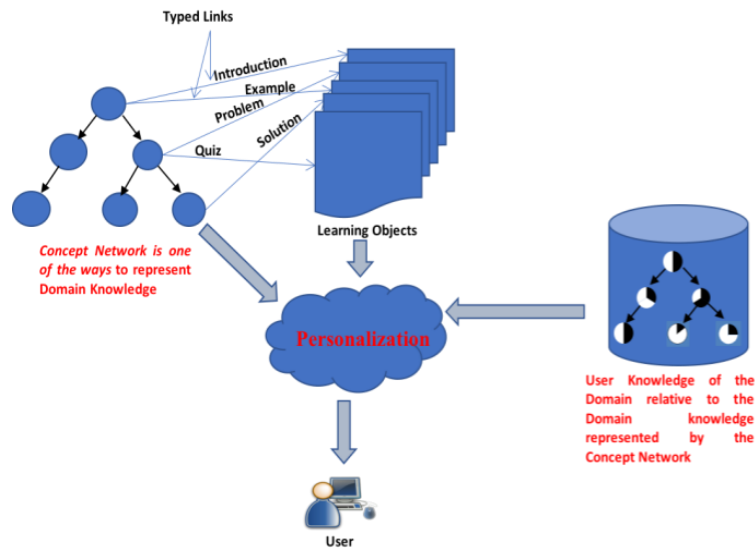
Typed Links

Introduction

Example

Problem

Solution

Quiz

Learning Objects

Concept Network is one of the ways to represent Domain Knowledge

Personalization

User Knowledge of the Domain relative to the Domain knowledge represented by the Concept Network

User